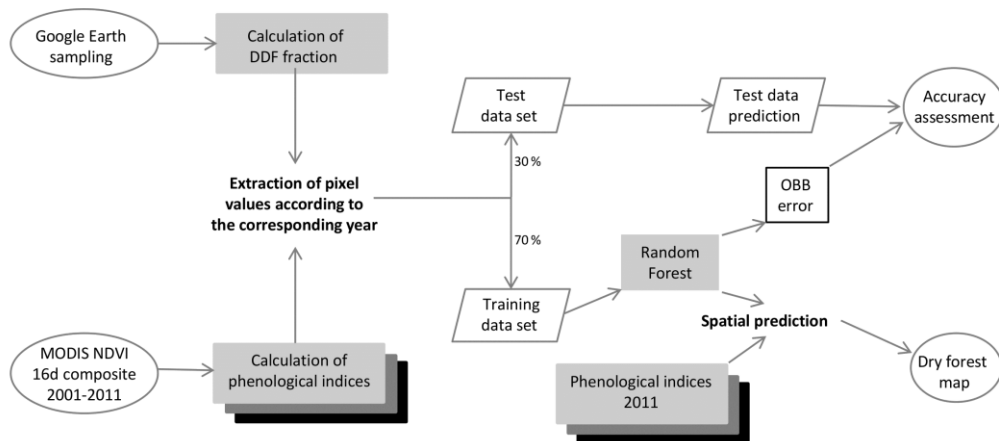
Google Earth sampling

Calculation of DDF fraction

Extraction of pixel values according to the corresponding year

MODIS NDVI 16d composite 2001-2011

Calculation of phenological indices

Test data set

30 %

70 %

Training data set

Test data prediction

Accuracy assessment

OBB error

Random Forest

Spatial prediction

Phenological indices 2011

Dry forest map